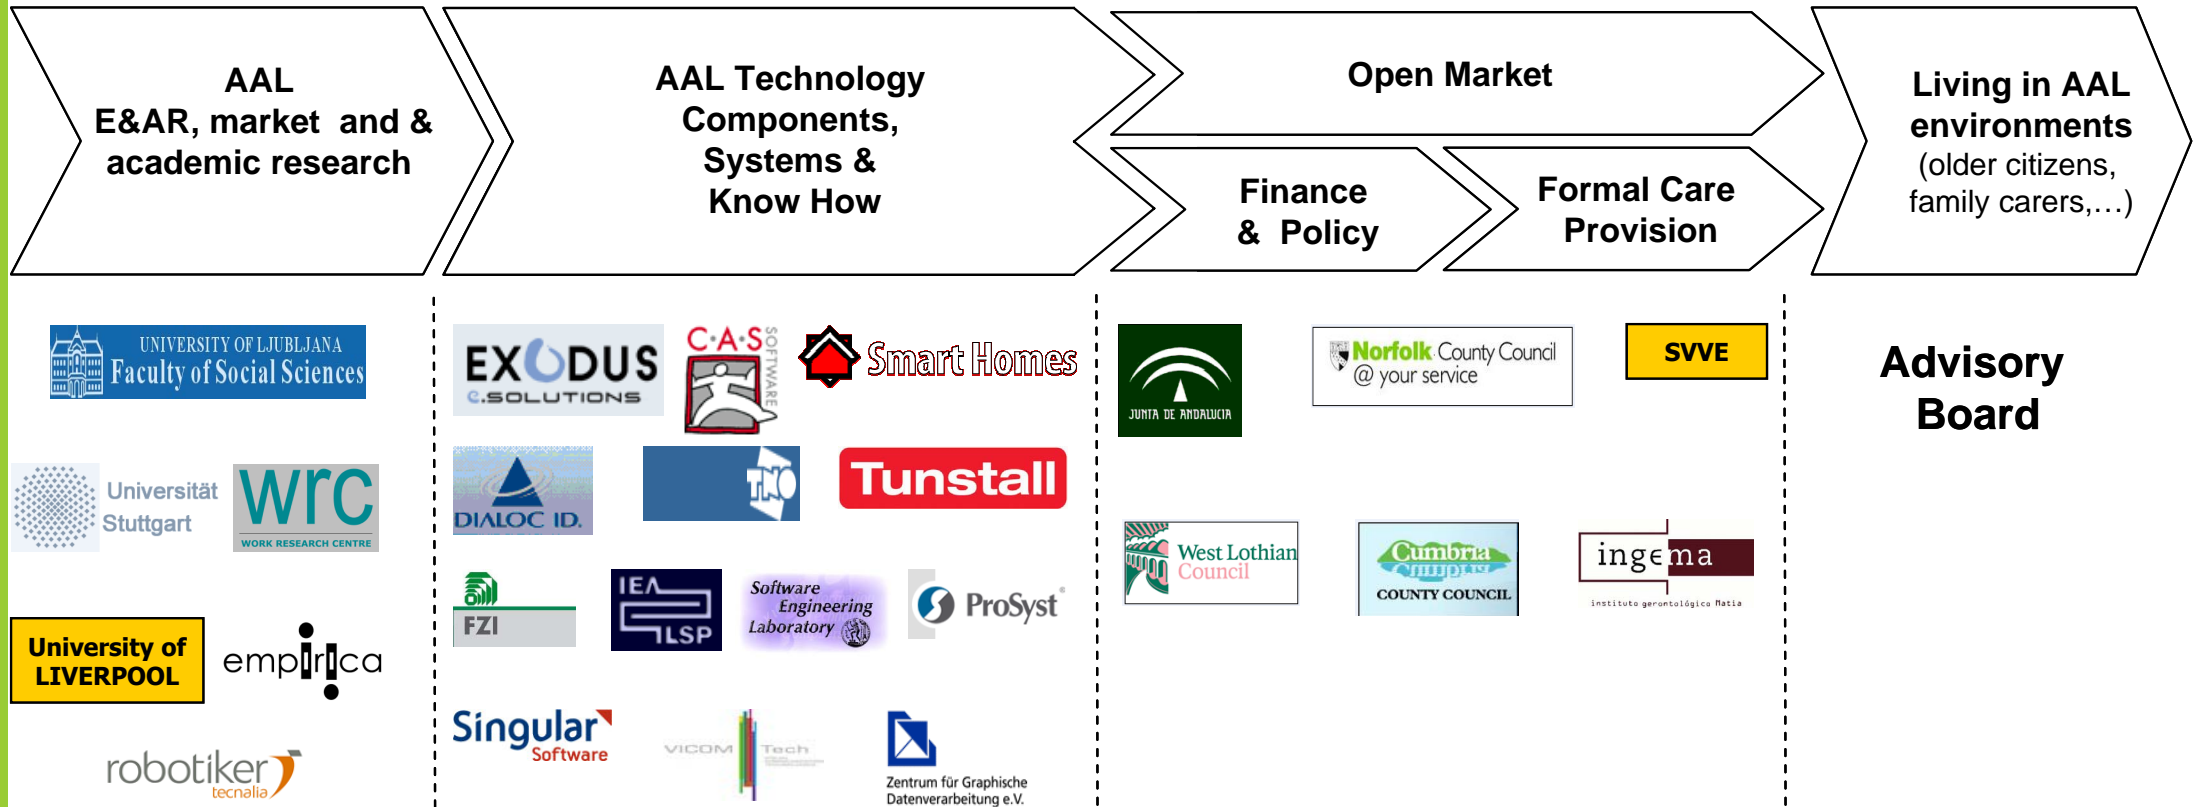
AAL
E&AR, market and & academic research

AAL Technology Components, Systems & Know How

Open Market

Finance & Policy

Formal Care Provision

Living in AAL environments
(older citizens, family carers,…)

UNIVERSITY OF LJUBLJANA
Faculty of Social Sciences

Universität Stuttgart

wrc
WORK RESEARCH CENTRE

University of LIVERPOOL

empirica

robotiker
tecnalia

EXODUS
C.SOLUTIONS

C·A·S SOFTWARE

Smart Homes

DIALOC ID.

TNO

Tunstall

FZI

IEA LSP

Software Engineering Laboratory

ProSyst

Singular Software

VICOM Tech

Zentrum für Graphische Datenverarbeitung e.V.

JUNTA DE ANDALUCIA

Norfolk County Council
@ your service

SVVE

West Lothian Council

Cumbria
COUNTY COUNCIL

ingema
instituto gerontológico Matia

Advisory Board